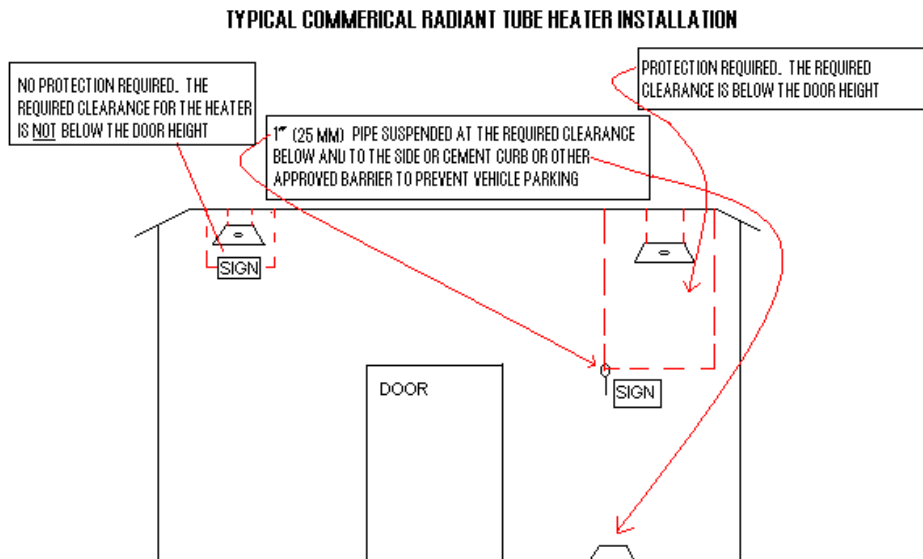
TYPICAL COMMERICAL RADIANT TUBE HEATER INSTALLATION

NO PROTECTION REQUIRED. THE REQUIRED CLEARANCE FOR THE HEATER IS NOT BELOW THE DOOR HEIGHT

PROTECTION REQUIRED. THE REQUIRED CLEARANCE IS BELOW THE DOOR HEIGHT

1" (25 MM) PIPE SUSPENDED AT THE REQUIRED CLEARANCE BELOW AND TO THE SIDE OR CEMENT CURB OR OTHER APPROVED BARRIER TO PREVENT VEHICLE PARKING

SIGN

SIGN

DOOR